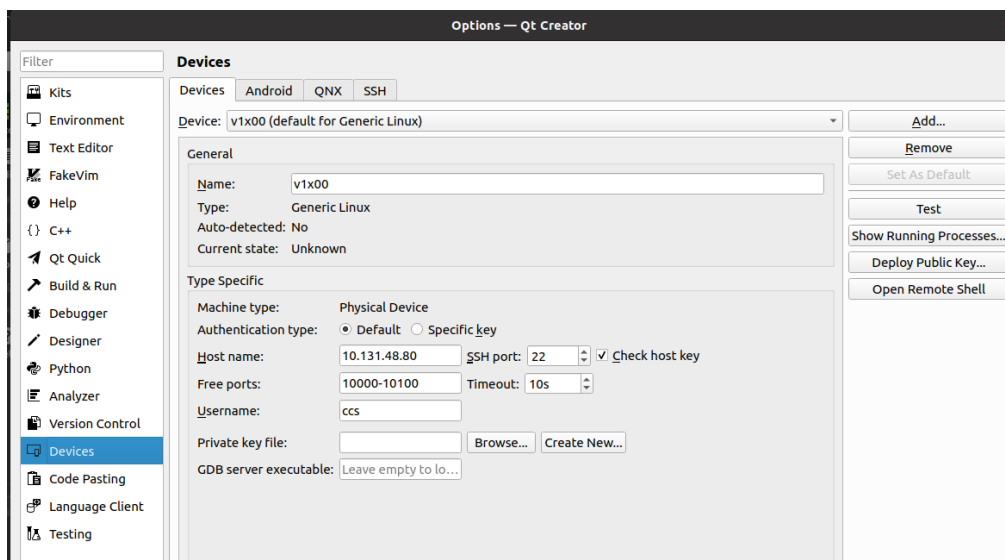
Options — Qt Creator

Filter

Kits
Environment
Text Editor
FakeVim
Help
C++
Qt Quick
Build & Run
Debugger
Designer
Python
Analyzer
Version Control
Devices
Code Pasting
Language Client
Testing

Devices

Devices | Android | QNX | SSH

Device: v1x00 (default for Generic Linux)

Add...
Remove
Set As Default
Test
Show Running Processes...
Deploy Public Key...
Open Remote Shell

General

Name: v1x00
Type: Generic Linux
Auto-detected: No
Current state: Unknown

Type Specific

Machine type: Physical Device
Authentication type: Default Specific key
Host name: 10.131.48.80 SSH port: 22 Check host key
Free ports: 10000-10100 Timeout: 10s
Username: ccs
Private key file: Browse... Create New...
GDB server executable: Leave empty to lo...